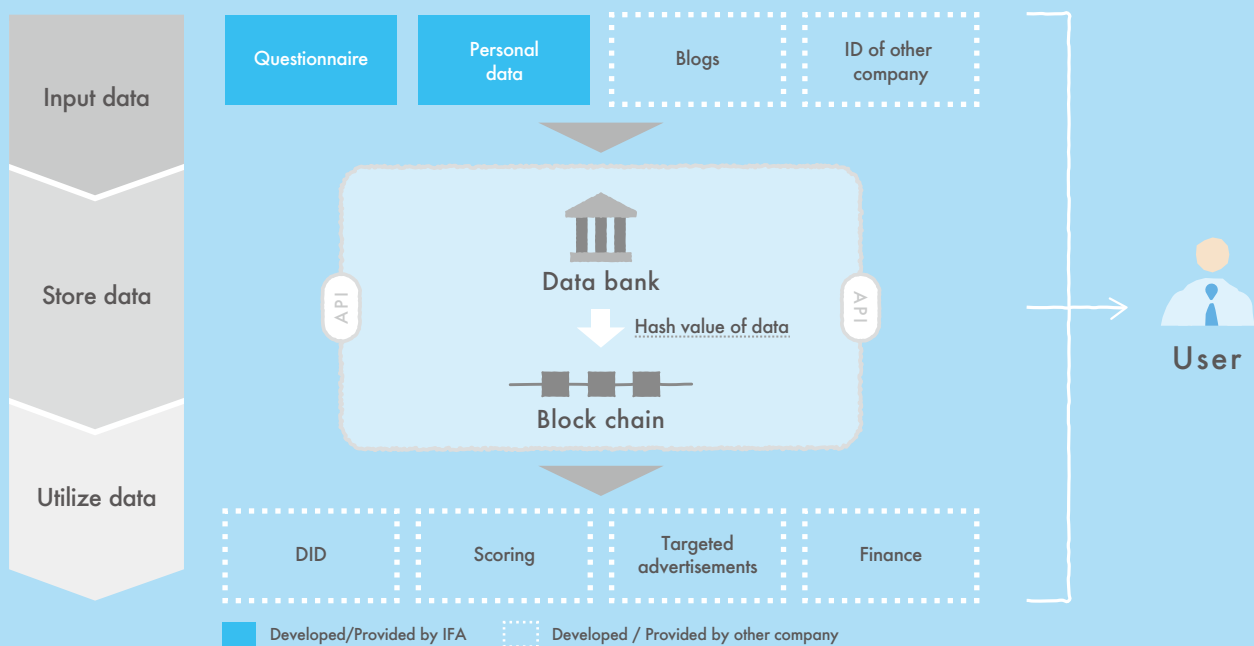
Input data

Store data

Utilize data

Questionnaire

Personal data

Blogs

ID of other company

API

Data bank

Hash value of data

Block chain

API

User

DID

Scoring

Targeted advertisements

Finance

Developed/Provided by IFA

Developed / Provided by other company